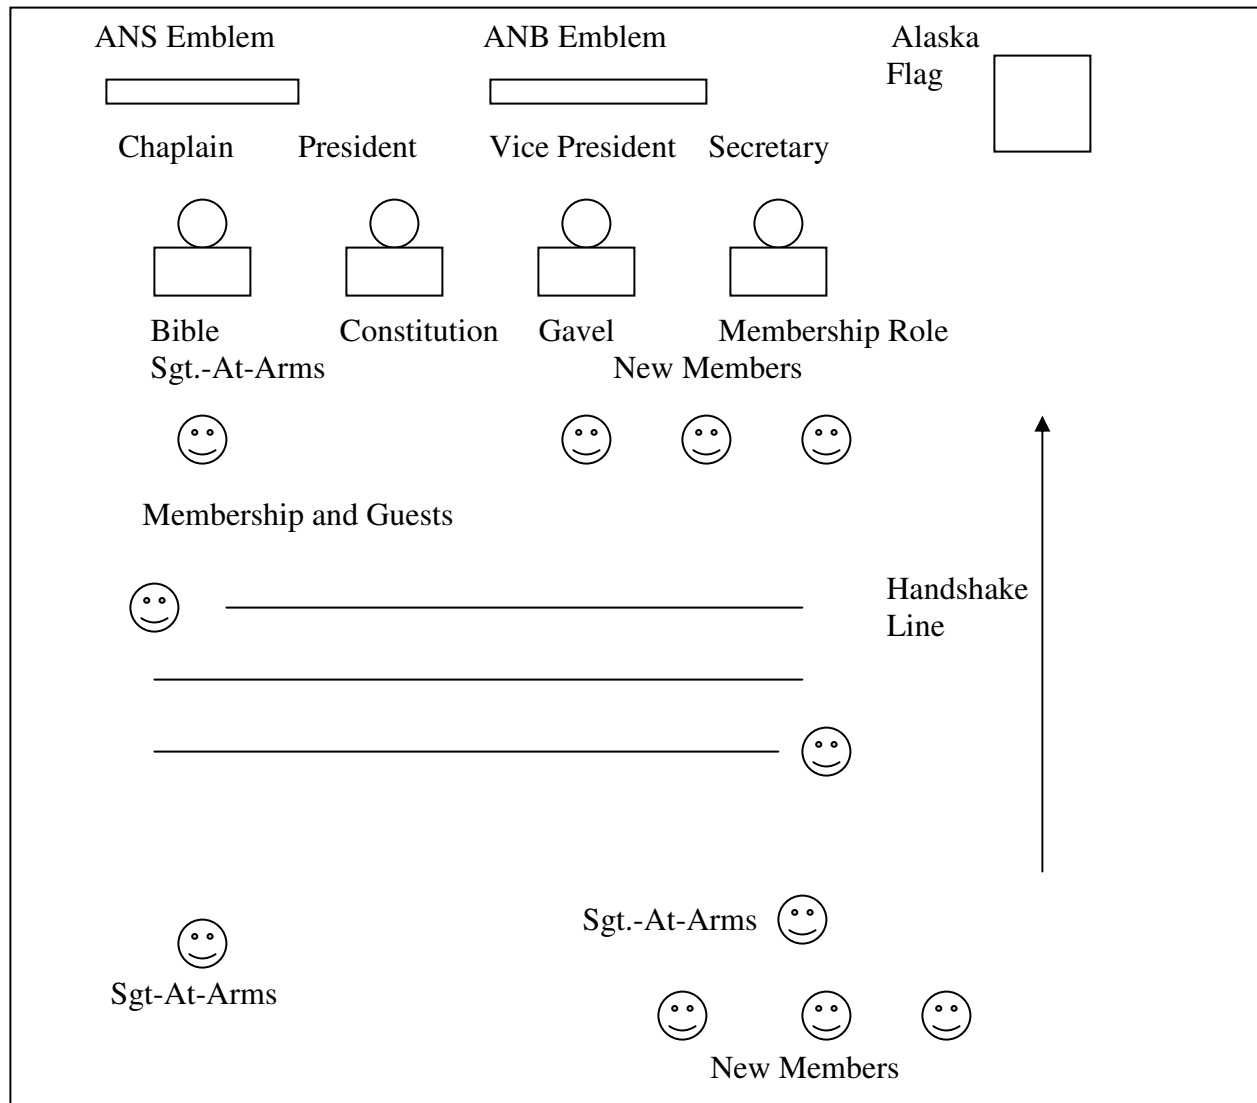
ANS Emblem ANB Emblem Alaska Flag

Chaplain President Vice President Secretary

Bible Constitution Gavel Membership Role

Sgt.-At-Arms New Members

Membership and Guests

Handshake Line

Sgt.-At-Arms

Sgt-At-Arms

New Members